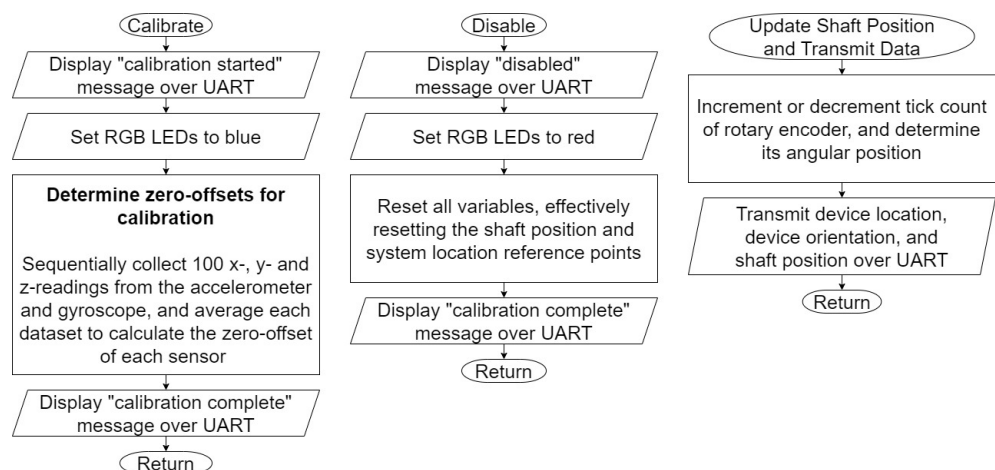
Calibrate

Display "calibration started" message over UART

Set RGB LEDs to blue

**Determine zero-offsets for calibration**

Sequentially collect 100 x-, y- and z-readings from the accelerometer and gyroscope, and average each dataset to calculate the zero-offset of each sensor

Display "calibration complete" message over UART

Return

Disable

Display "disabled" message over UART

Set RGB LEDs to red

Reset all variables, effectively resetting the shaft position and system location reference points

Display "calibration complete" message over UART

Return

Update Shaft Position and Transmit Data

Increment or decrement tick count of rotary encoder, and determine its angular position

Transmit device location, device orientation, and shaft position over UART

Return